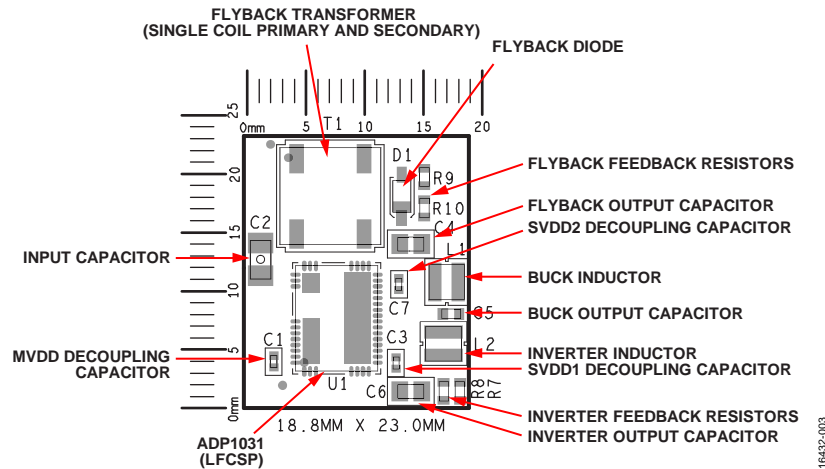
FLYBACK TRANSFORMER
(SINGLE COIL PRIMARY AND SECONDARY)

FLYBACK DIODE

25
0mm 5 10 15 20
T1

D1
R9
R10

FLYBACK FEEDBACK RESISTORS

FLYBACK OUTPUT CAPACITOR

SVDD2 DECOUPLING CAPACITOR

20
15
C2
C4
L1

INPUT CAPACITOR

BUCK INDUCTOR

10
C7
C5

BUCK OUTPUT CAPACITOR

5
C1
C3
L2

MVDD DECOUPLING CAPACITOR

INVERTER INDUCTOR

SVDD1 DECOUPLING CAPACITOR

U1
C6
R8
R7
0mm

INVERTER FEEDBACK RESISTORS

18.8MM X 23.0MM

INVERTER OUTPUT CAPACITOR

ADP1031
(LFCSP)

16432-003